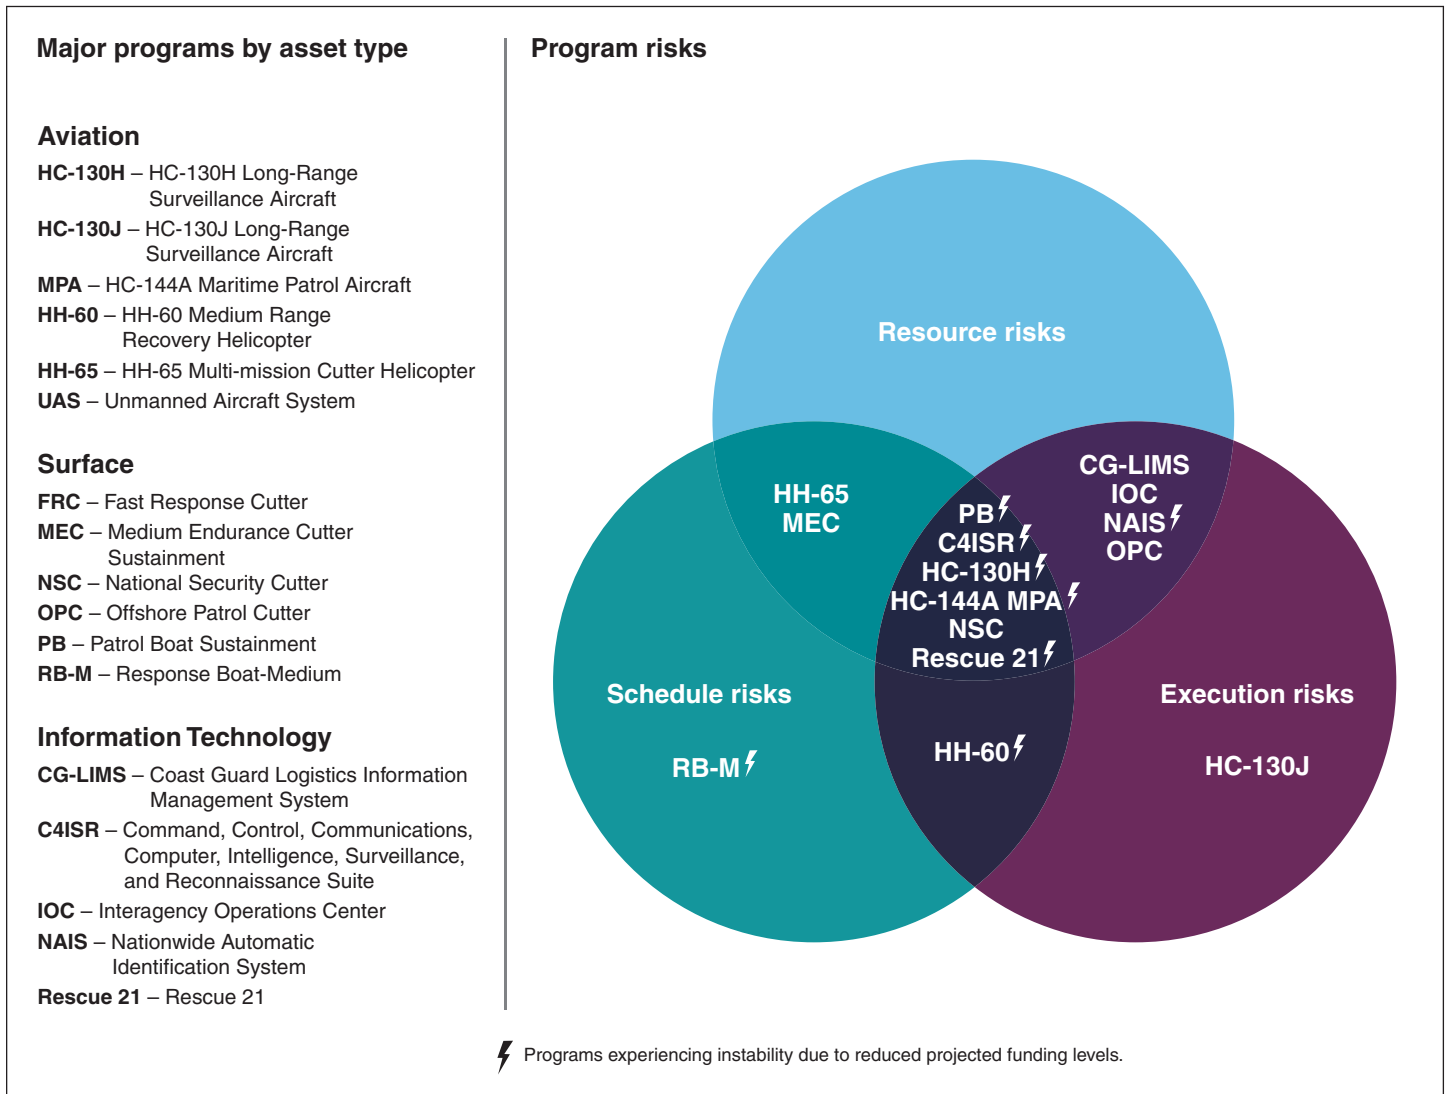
Major programs by asset type

Aviation

HC-130H – HC-130H Long-Range Surveillance Aircraft
HC-130J – HC-130J Long-Range Surveillance Aircraft
MPA – HC-144A Maritime Patrol Aircraft
HH-60 – HH-60 Medium Range Recovery Helicopter
HH-65 – HH-65 Multi-mission Cutter Helicopter
UAS – Unmanned Aircraft System

Surface

FRC – Fast Response Cutter
MEC – Medium Endurance Cutter Sustainment
NSC – National Security Cutter
OPC – Offshore Patrol Cutter
PB – Patrol Boat Sustainment
RB-M – Response Boat-Medium

Information Technology

CG-LIMS – Coast Guard Logistics Information Management System
C4ISR – Command, Control, Communications, Computer, Intelligence, Surveillance, and Reconnaissance Suite
IOC – Interagency Operations Center
NAIS – Nationwide Automatic Identification System
Rescue 21 – Rescue 21

Program risks

Resource risks

HH-65
MEC

CG-LIMS
IOC
NAIS
OPC

PB
C4ISR
HC-130H
HC-144A MPA
NSC
Rescue 21

Schedule risks

RB-M

HH-60

Execution risks

HC-130J

Programs experiencing instability due to reduced projected funding levels.